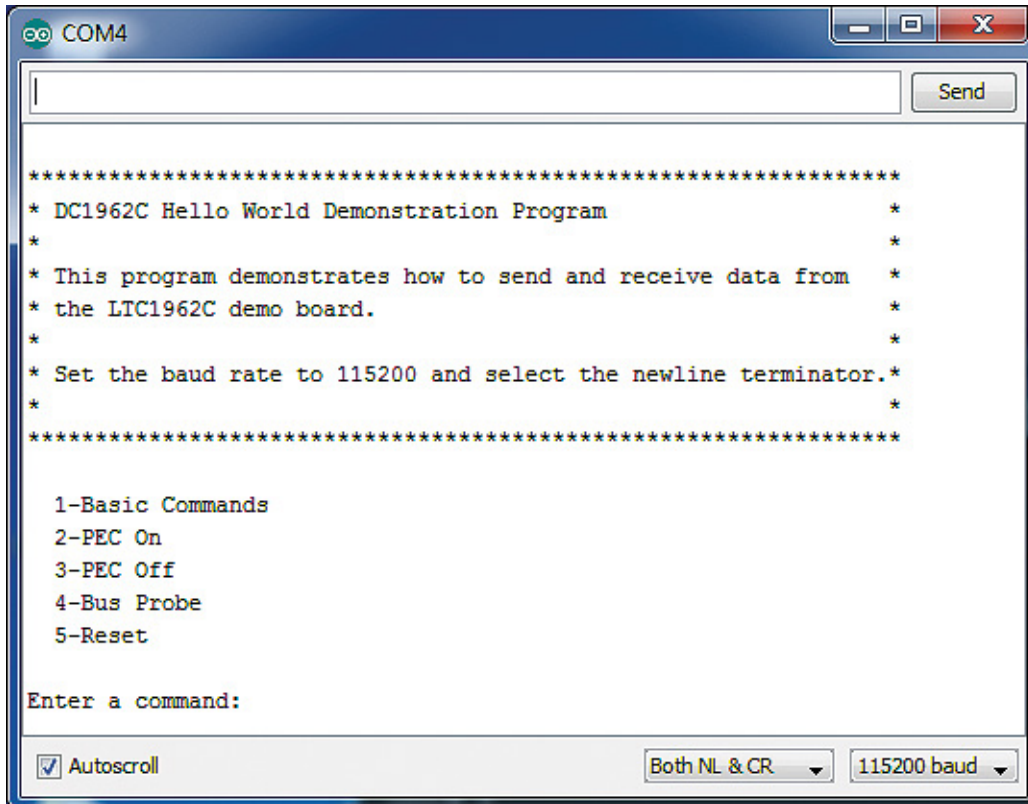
COM4

Send

*****************************************************************
* DC1962C Hello World Demonstration Program *
* *
* This program demonstrates how to send and receive data from *
* the LTC1962C demo board. *
* *
* Set the baud rate to 115200 and select the newline terminator.*
* *
*****************************************************************

1-Basic Commands
2-PEC On
3-PEC Off
4-Bus Probe
5-Reset

Enter a command:

Autoscroll

Both NL & CR

115200 baud